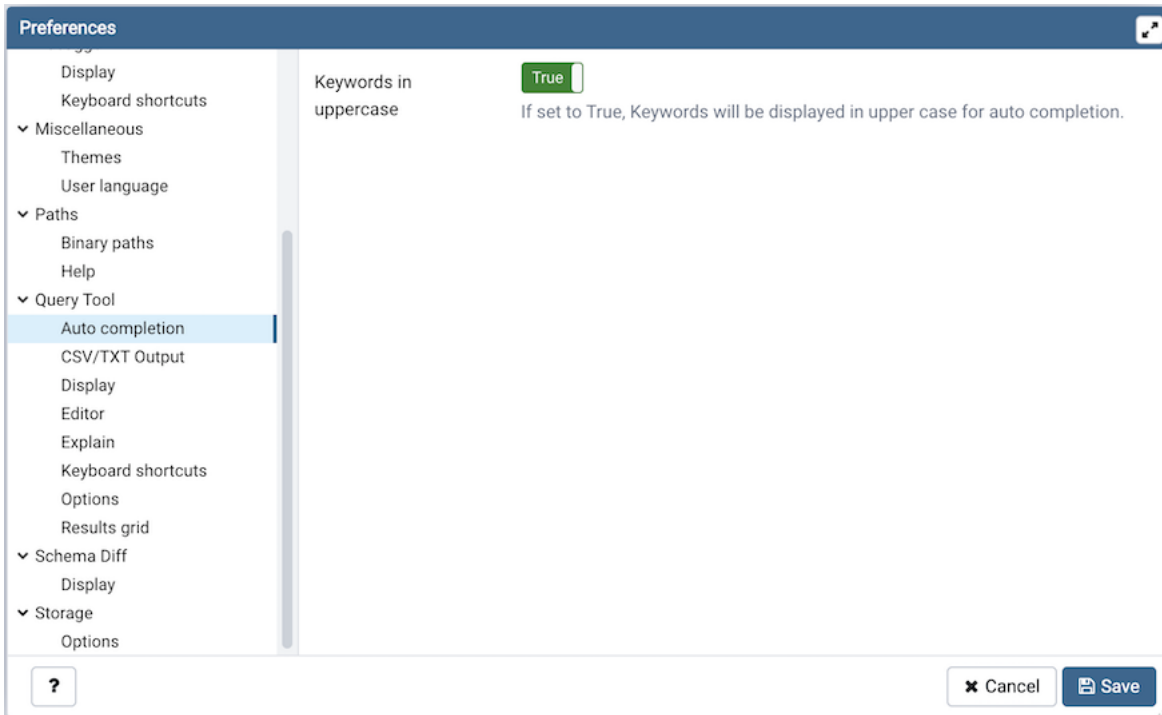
Preferences

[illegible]
Display
Keyboard shortcuts
Miscellaneous
Themes
User language
Paths
Binary paths
Help
Query Tool
Auto completion
CSV/TXT Output
Display
Editor
Explain
Keyboard shortcuts
Options
Results grid
Schema Diff
Display
Storage
Options

Keywords in uppercase
True
If set to True, Keywords will be displayed in upper case for auto completion.

?
Cancel
Save